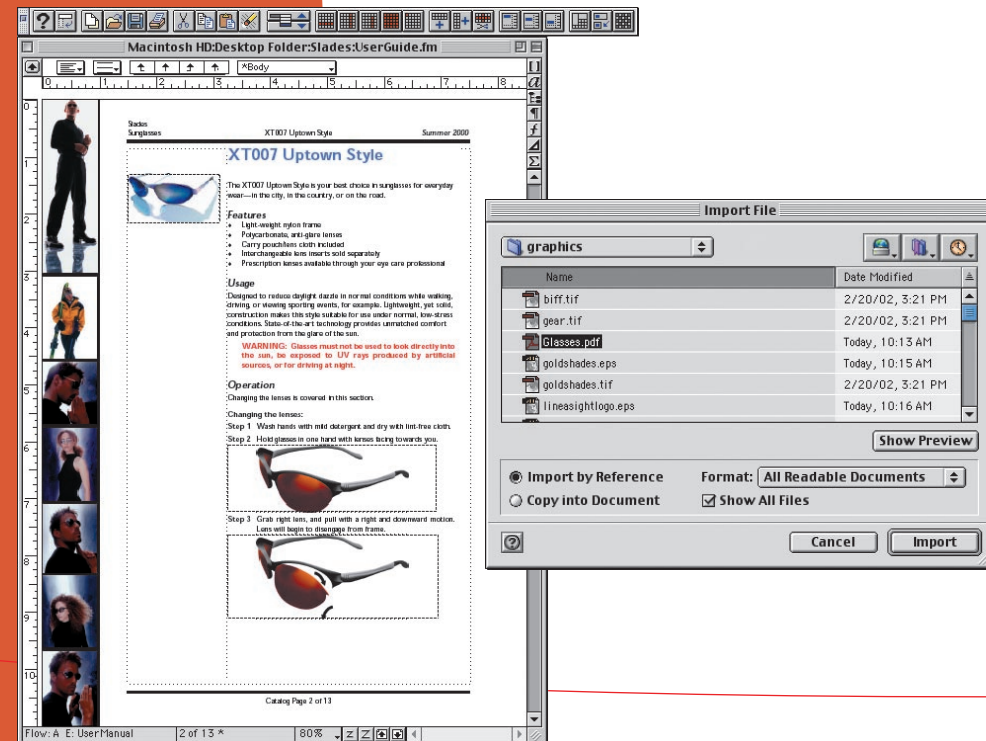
Macintosh HD:Desktop Folder:Slades:UserGuide.fm

*Body

Slades
Sunglasses
XT007 Uptown Style
Summer 2000

XT007 Uptown Style

The XT007 Uptown Style is your best choice in sunglasses for everyday wear—in the city, in the country, or on the road.

Features
Light-weight nylon frame
Polycarbonate, anti-glare lenses
Carry pouch/lens cloth included
Interchangeable lens inserts sold separately
Prescription lenses available through your eye care professional

Usage
Designed to reduce daylight dazzle in normal conditions while walking, driving, or viewing sporting events, for example. Lightweight, yet solid, construction makes this style suitable for use under normal, low-stress conditions. State-of-the-art technology provides unmatched comfort and protection from the glare of the sun.

WARNING: Glasses must not be used to look directly into the sun, be exposed to UV rays produced by artificial sources, or for driving at night.

Operation
Changing the lenses is covered in this section.

Changing the lenses:
Step 1 Wash hands with mild detergent and dry with lint-free cloth.
Step 2 Hold glasses in one hand with lenses facing towards you.
Step 3 Grab right lens, and pull with a right and downward motion. Lens will begin to disengage from frame.

Catalog Page 2 of 13

Flow: A E: UserManual 2 of 13 * 80%

Import File
graphics
Name
Date Modified
biff.tif 2/20/02, 3:21 PM
gear.tif 2/20/02, 3:21 PM
Glasses.pdf Today, 10:13 AM
goldshades.eps Today, 10:15 AM
goldshades.tif 2/20/02, 3:21 PM
lineasightlogo.eps Today, 10:16 AM
Show Preview
Import by Reference
Copy into Document
Format: All Readable Documents
Show All Files
Cancel
Import